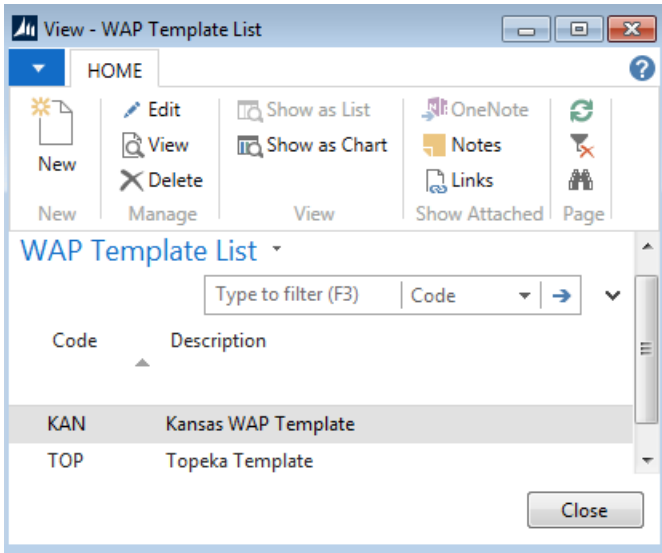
View - WAP Template List

HOME

New
New

Edit
View
Delete
Manage

Show as List
Show as Chart
View

OneNote
Notes
Links
Show Attached

Page

WAP Template List

Type to filter (F3) | Code

| Code | Description |
|---|---|
| KAN | Kansas WAP Template |
| TOP | Topeka Template |

Close